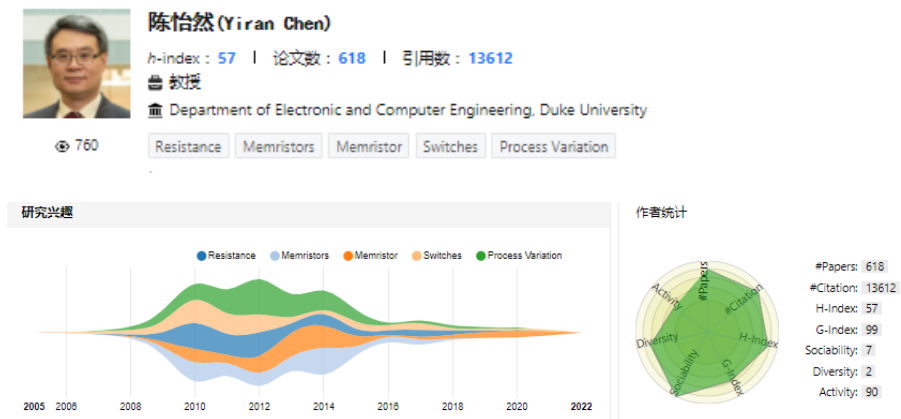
陈怡然(Yiran Chen)

h-index : 57 | 论文数 : 618 | 引用数 : 13612

教授

Department of Electronic and Computer Engineering, Duke University

760

Resistance Memristors Memristor Switches Process Variation

研究兴趣

Resistance Memristors Memristor Switches Process Variation

2005 2006 2008 2010 2012 2014 2016 2018 2020 2022

作者统计

#Papers #Citation H-Index G-Index Sociability Diversity Activity

#Papers: 618
#Citation: 13612
H-Index: 57
G-Index: 99
Sociability: 7
Diversity: 2
Activity: 90